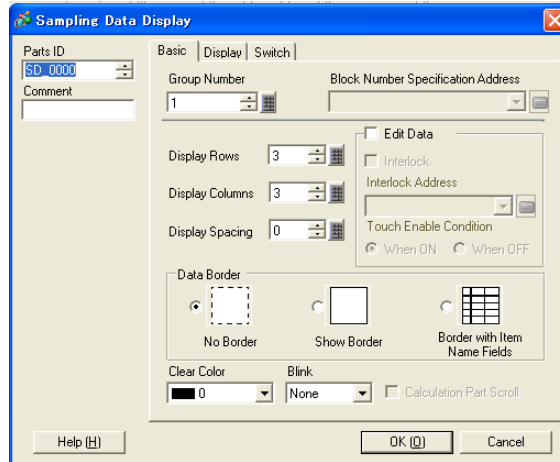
Sampling Data Display

Parts ID
SD_0000
Comment

Basic | Display | Switch

Group Number
1

Block Number Specification Address

Display Rows 3
Display Columns 3
Display Spacing 0

Edit Data
Interlock
Interlock Address
Touch Enable Condition
When ON
When OFF

Data Border
No Border
Show Border
Border with Item Name Fields

Clear Color
0
Blink
None
Calculation Part Scroll

Help (H)
OK (O)
Cancel